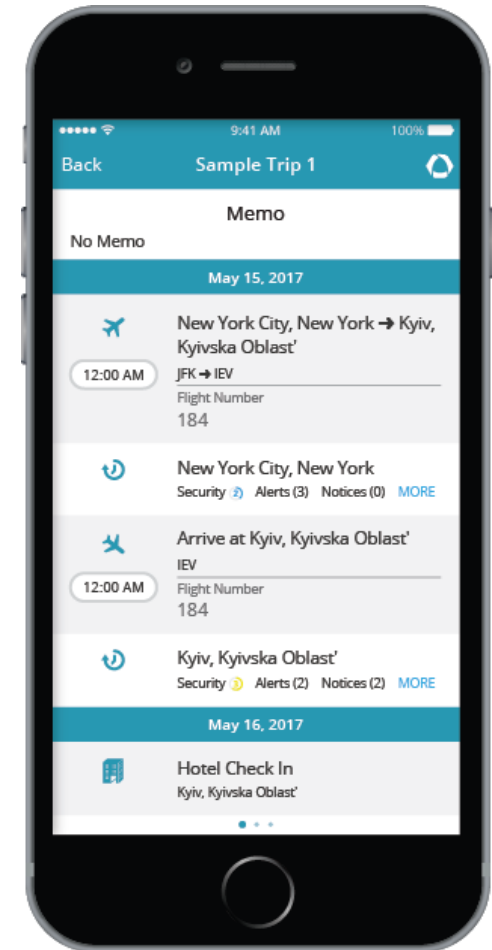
9:41 AM
100%
Back
Sample Trip 1
Memo
No Memo
May 15, 2017
12:00 AM
New York City, New York ➜ Kyiv, Kyivska Oblast'
JFK ➜ IEV
Flight Number
184
New York City, New York
Security 2 Alerts (3) Notices (0) MORE
12:00 AM
Arrive at Kyiv, Kyivska Oblast'
IEV
Flight Number
184
Kyiv, Kyivska Oblast'
Security 3 Alerts (2) Notices (2) MORE
May 16, 2017
Hotel Check In
Kyiv, Kyivska Oblast'